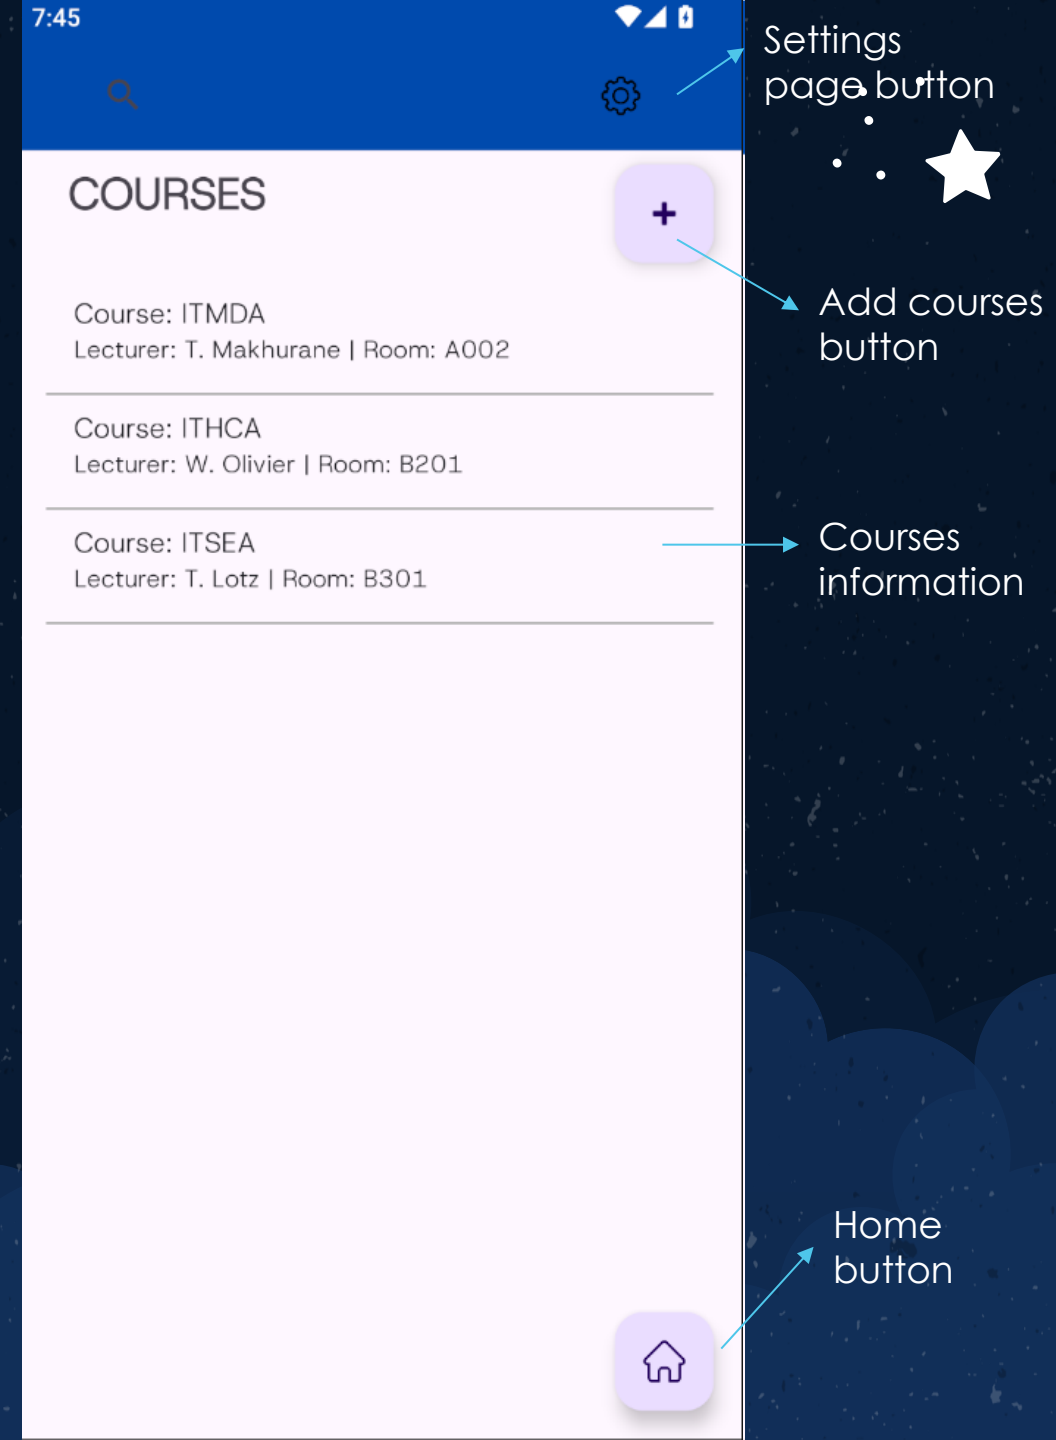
7:45

COURSES

+

Course: ITMDA
Lecturer: T. Makhurane | Room: A002

Course: ITHCA
Lecturer: W. Olivier | Room: B201

Course: ITSEA
Lecturer: T. Lotz | Room: B301

Settings page button

Add courses button

Courses information

Home button